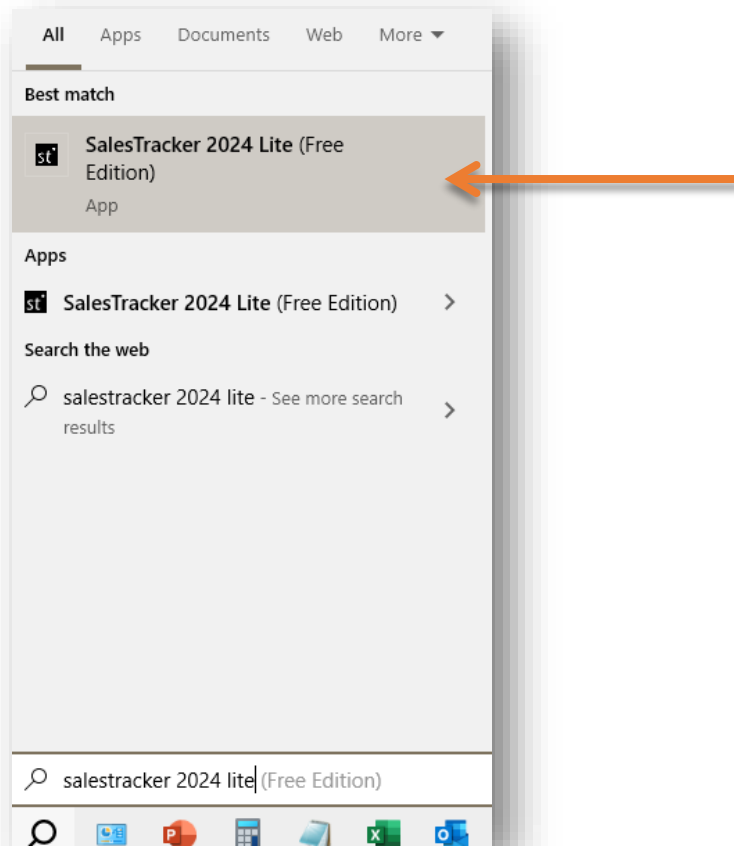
All Apps Documents Web More

Best match

st SalesTracker 2024 Lite (Free Edition)
App

Apps

st SalesTracker 2024 Lite (Free Edition)

Search the web

salestracker 2024 lite - See more search results

salestracker 2024 lite(Free Edition)